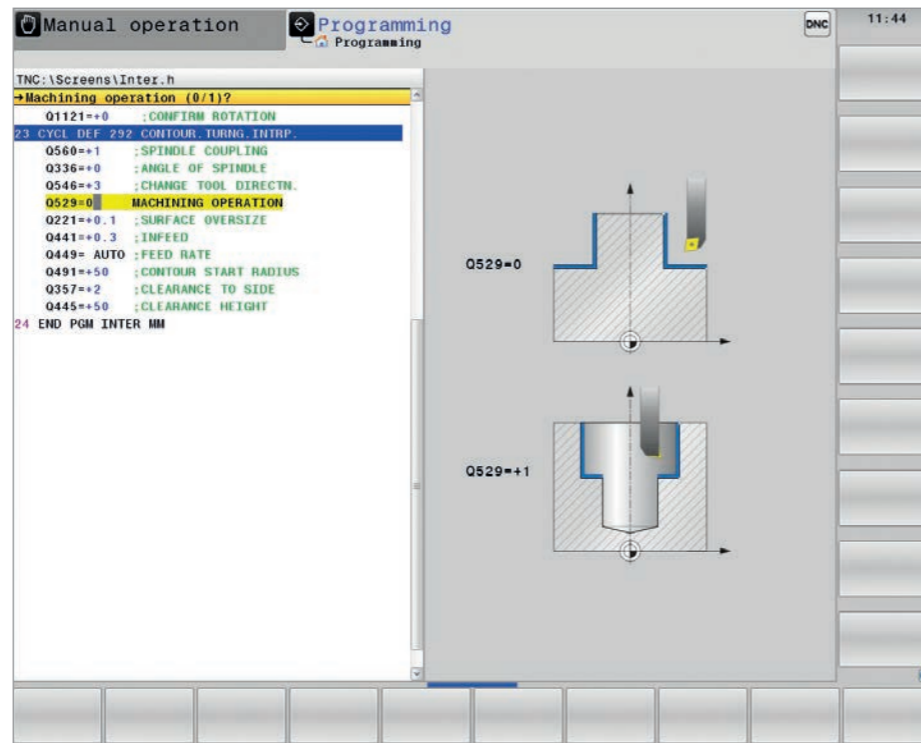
Manual operation

Programming
Programming

DNC

11:44

TNC:\Screens\Inter.h
→Machining operation (0/1)?
Q1121=+0 ;CONFIRM ROTATION
23 CYCL DEF 292 CONTOUR.TURNG.INTRP.
Q560=+1 ;SPINDLE COUPLING
Q336=+0 ;ANGLE OF SPINDLE
Q546=+3 ;CHANGE TOOL DIRECTN.
Q529=0 MACHINING OPERATION
Q221=+0.1 ;SURFACE OVERSIZE
Q441=+0.3 ;INFEED
Q449= AUTO ;FEED RATE
Q491=+50 ;CONTOUR START RADIUS
Q357=+2 ;CLEARANCE TO SIDE
Q445=+50 ;CLEARANCE HEIGHT
24 END PGM INTER MM

Q529=0

Q529=+1